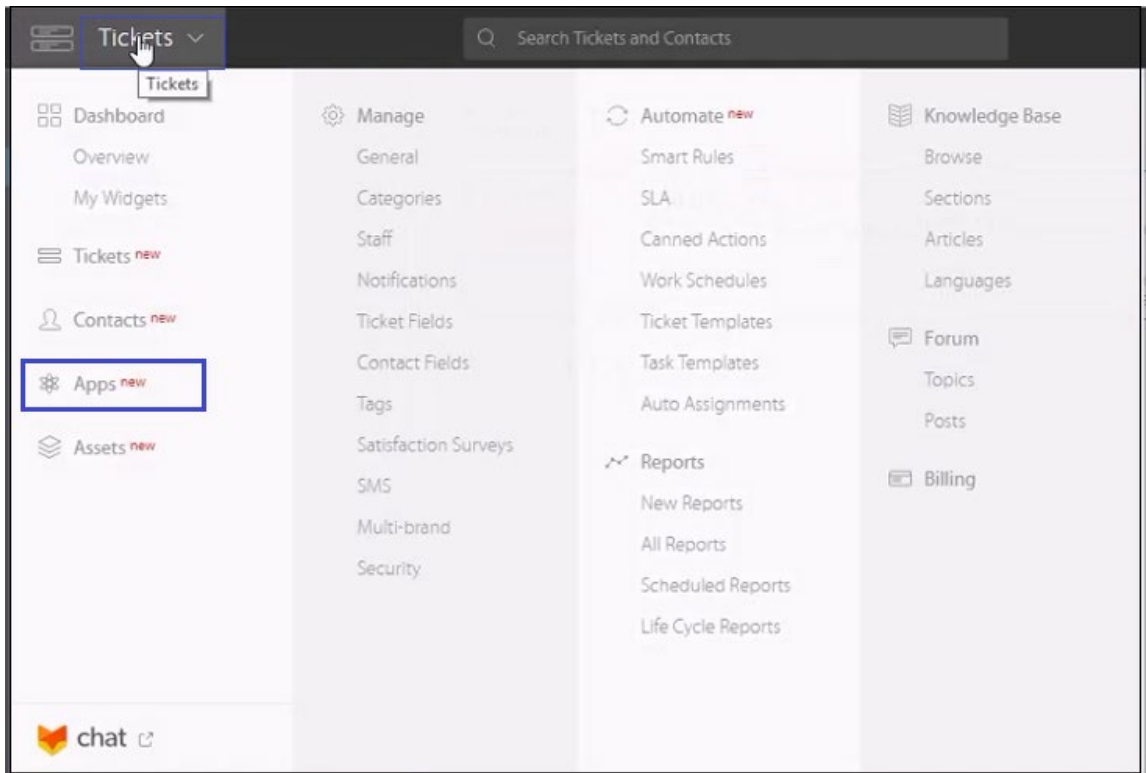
Tickets

Search Tickets and Contacts

Tickets

Dashboard
Overview
My Widgets

Tickets new

Contacts new

Apps new

Assets new

chat

Manage
General
Categories
Staff
Notifications
Ticket Fields
Contact Fields
Tags
Satisfaction Surveys
SMS
Multi-brand
Security

Automate new
Smart Rules
SLA
Canned Actions
Work Schedules
Ticket Templates
Task Templates
Auto Assignments

Reports
New Reports
All Reports
Scheduled Reports
Life Cycle Reports

Knowledge Base
Browse
Sections
Articles
Languages

Forum
Topics
Posts

Billing